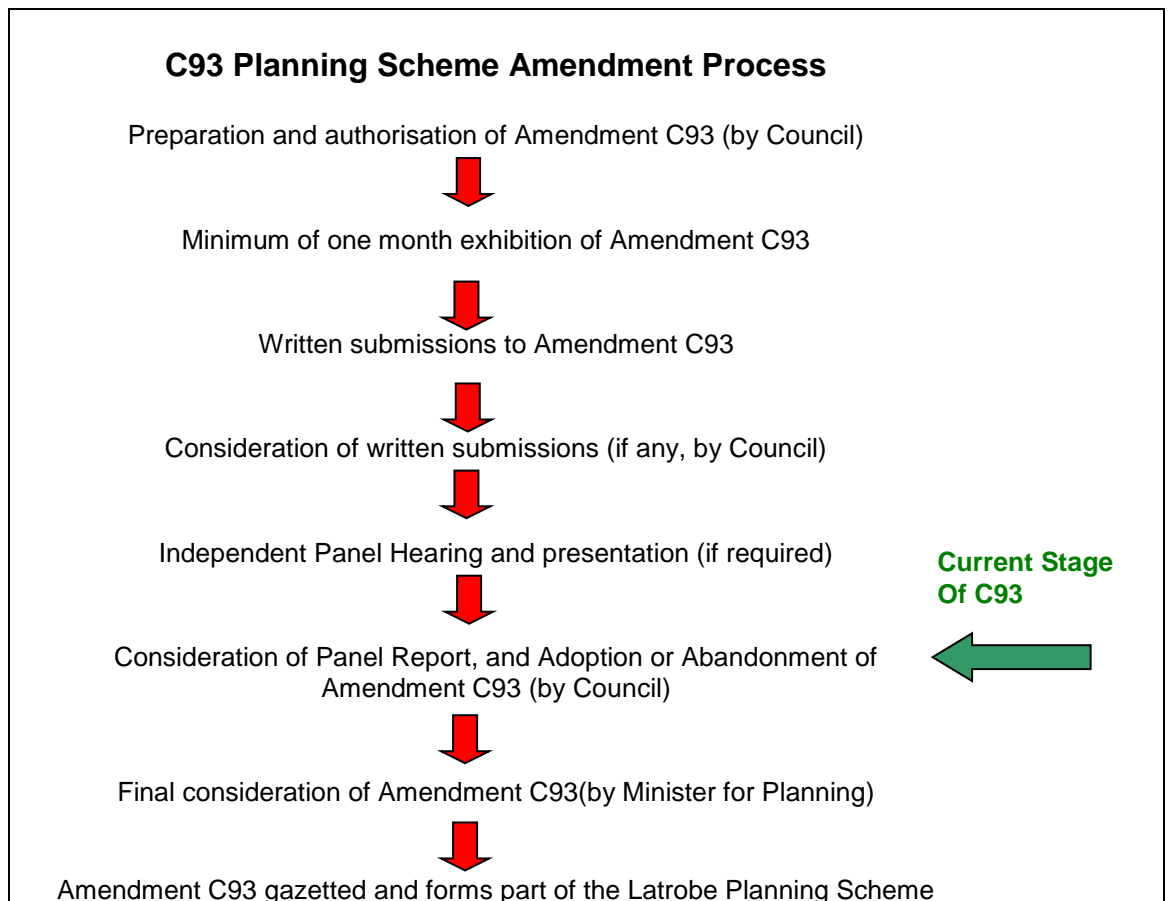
C93 Planning Scheme Amendment Process

Preparation and authorisation of Amendment C93 (by Council)

Minimum of one month exhibition of Amendment C93

Written submissions to Amendment C93

Consideration of written submissions (if any, by Council)

Independent Panel Hearing and presentation (if required)

Current Stage Of C93

Consideration of Panel Report, and Adoption or Abandonment of Amendment C93 (by Council)

Final consideration of Amendment C93(by Minister for Planning)

Amendment C93 gazetted and forms part of the Latrobe Planning Scheme